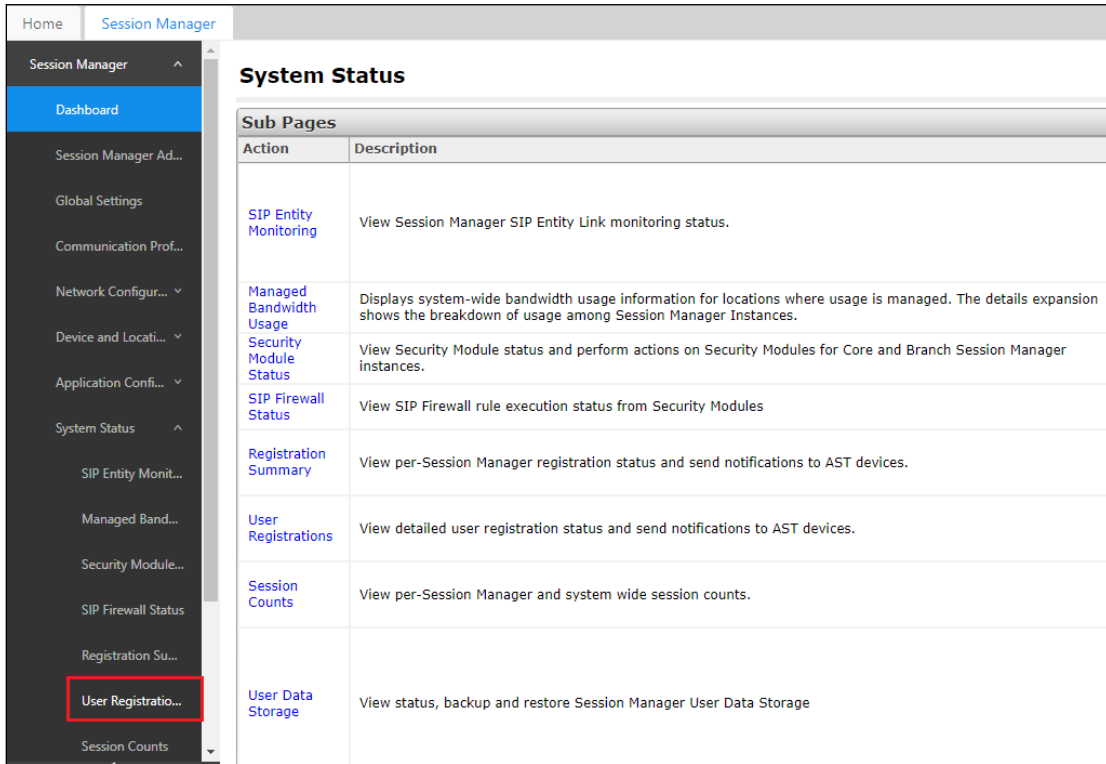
Home Session Manager

Session Manager
Dashboard
Session Manager Ad...
Global Settings
Communication Prof...
Network Configur...
Device and Locati...
Application Confi...
System Status
SIP Entity Monit...
Managed Band...
Security Module...
SIP Firewall Status
Registration Su...
User Registratio...
Session Counts

System Status

Sub Pages

| Action | Description |
|---|---|
| SIP Entity Monitoring | View Session Manager SIP Entity Link monitoring status. |
| Managed Bandwidth Usage | Displays system-wide bandwidth usage information for locations where usage is managed. The details expansion shows the breakdown of usage among Session Manager Instances. |
| Security Module Status | View Security Module status and perform actions on Security Modules for Core and Branch Session Manager instances. |
| SIP Firewall Status | View SIP Firewall rule execution status from Security Modules |
| Registration Summary | View per-Session Manager registration status and send notifications to AST devices. |
| User Registrations | View detailed user registration status and send notifications to AST devices. |
| Session Counts | View per-Session Manager and system wide session counts. |
| User Data Storage | View status, backup and restore Session Manager User Data Storage |